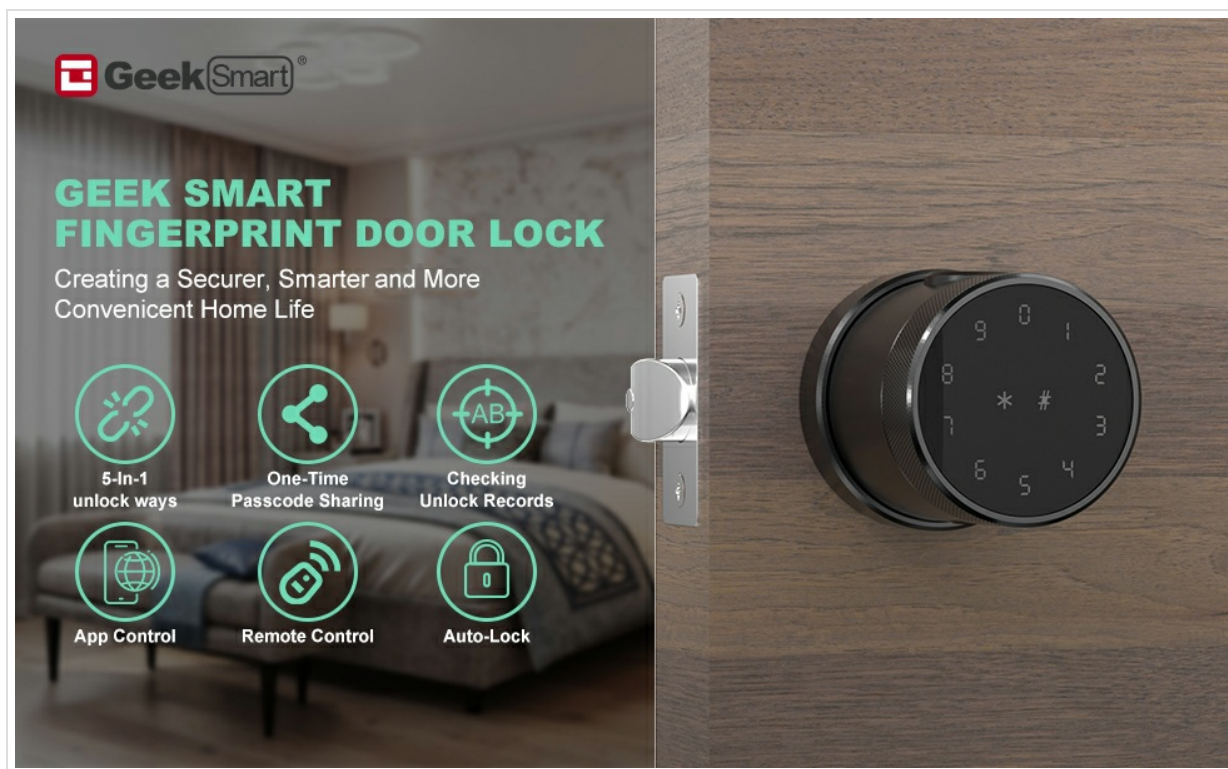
GeekSmart®

GEEK SMART FINGERPRINT DOOR LOCK

Creating a Securer, Smarter and More Convenicent Home Life

5-In-1 unlock ways

One-Time Passcode Sharing

AB

Checking Unlock Records

App Control

Remote Control

Auto-Lock

0 1 2 3 4 5 6 7 8 9 * #